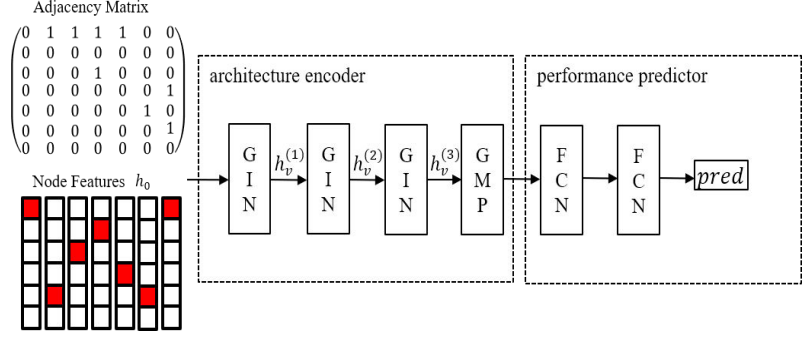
Adjacency Matrix

$\begin{pmatrix} 0 & 1 & 1 & 1 & 1 & 0 & 0 \\ 0 & 0 & 0 & 0 & 0 & 0 & 0 \\ 0 & 0 & 0 & 1 & 0 & 0 & 0 \\ 0 & 0 & 0 & 0 & 0 & 0 & 1 \\ 0 & 0 & 0 & 0 & 0 & 1 & 0 \\ 0 & 0 & 0 & 0 & 0 & 0 & 1 \\ 0 & 0 & 0 & 0 & 0 & 0 & 0 \end{pmatrix}$

Node Features $h_0$

architecture encoder

GIN $h_v^{(1)}$ GIN $h_v^{(2)}$ GIN $h_v^{(3)}$ GMP

performance predictor

FCN FCN $pred$